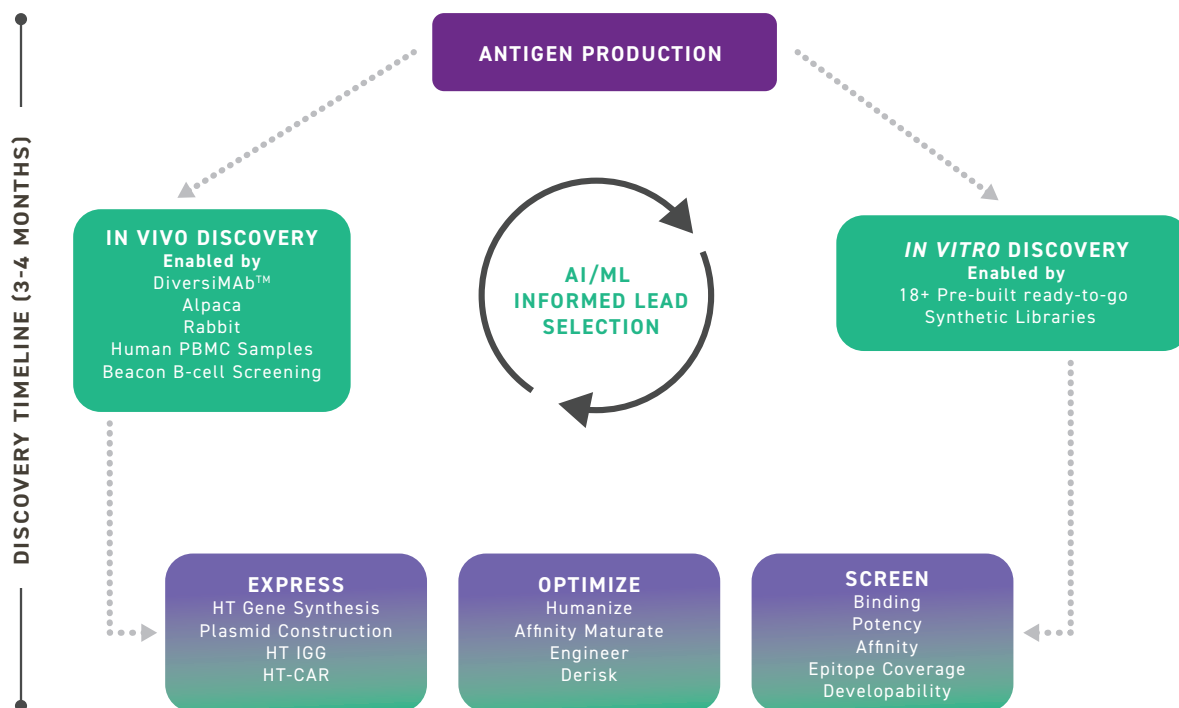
DISCOVERY TIMELINE (3-4 MONTHS)

ANTIGEN PRODUCTION

IN VIVO DISCOVERY
Enabled by
DiversiMAb™
Alpaca
Rabbit
Human PBMC Samples
Beacon B-cell Screening

AI/ML
INFORMED LEAD
SELECTION

*IN VITRO* DISCOVERY
Enabled by
18+ Pre-built ready-to-go
Synthetic Libraries

EXPRESS
HT Gene Synthesis
Plasmid Construction
HT IGG
HT-CAR

OPTIMIZE
Humanize
Affinity Maturate
Engineer
Derisk

SCREEN
Binding
Potency
Affinity
Epitope Coverage
Developability